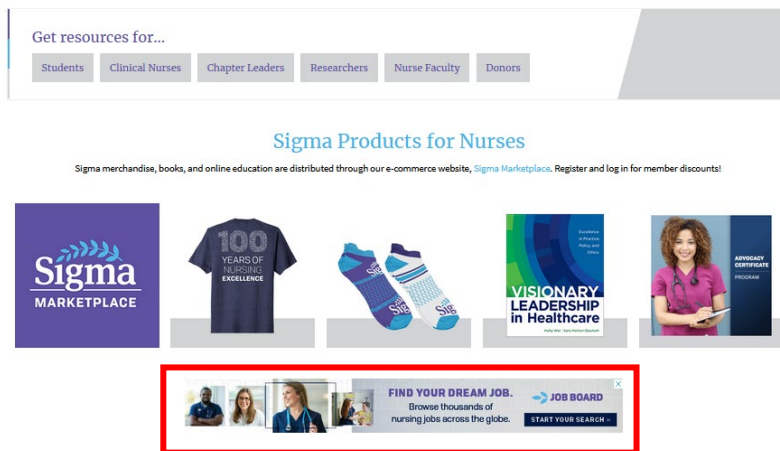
Get resources for...

Students | Clinical Nurses | Chapter Leaders | Researchers | Nurse Faculty | Donors

Sigma Products for Nurses

Sigma merchandise, books, and online education are distributed through our e-commerce website, Sigma Marketplace. Register and log in for member discounts!

Sigma
MARKETPLACE

100
YEARS OF
NURSING
EXCELLENCE

Sig
Sig

Excellence in Practice, Policy, and Ethics
VISIONARY
LEADERSHIP
in Healthcare
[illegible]

ADVOCACY
CERTIFICATE
PROGRAM

FIND YOUR DREAM JOB.
Browse thousands of nursing jobs across the globe.
JOB BOARD
START YOUR SEARCH »